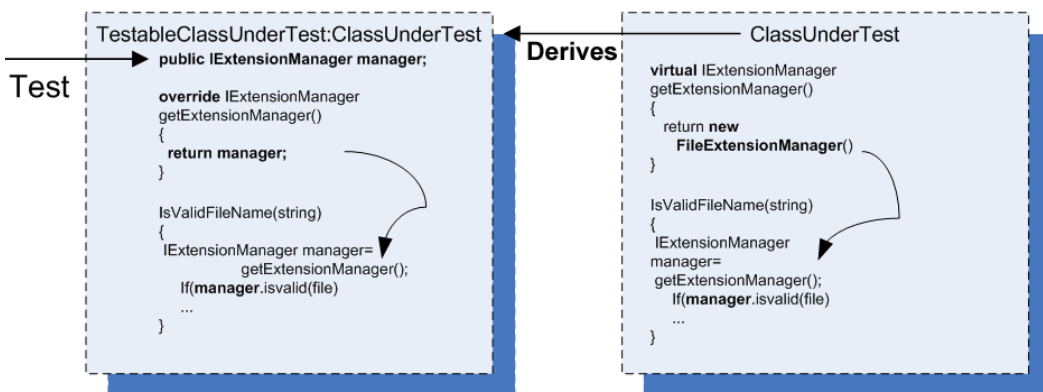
TestableClassUnderTest:ClassUnderTest

Test

public IExtensionManager manager;

override IExtensionManager getExtensionManager()
{
return manager;
}

IsValidFileName(string)
{
IExtensionManager manager= getExtensionManager();
If(manager.isvalid(file)
...
}

Derives

ClassUnderTest

virtual IExtensionManager getExtensionManager()
{
return new FileExtensionManager()
}

IsValidFileName(string)
{
IExtensionManager manager= getExtensionManager();
If(manager.isvalid(file)
...
}